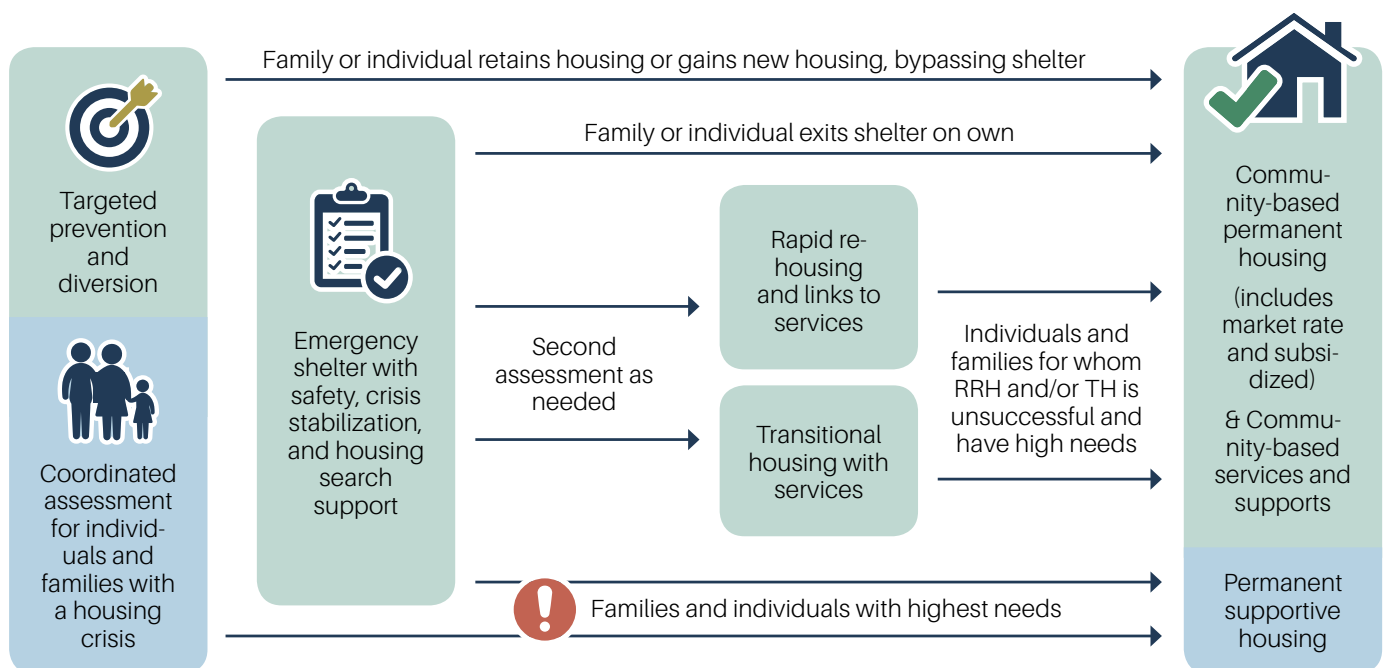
Family or individual retains housing or gains new housing, bypassing shelter

Targeted prevention and diversion

Coordinated assessment for individuals and families with a housing crisis

Family or individual exits shelter on own

Emergency shelter with safety, crisis stabilization, and housing search support

Second assessment as needed

Rapid rehousing and links to services

Transitional housing with services

Individuals and families for whom RRH and/or TH is unsuccessful and have high needs

Community-based permanent housing

(includes market rate and subsidized)

& Community-based services and supports

Families and individuals with highest needs

Permanent supportive housing